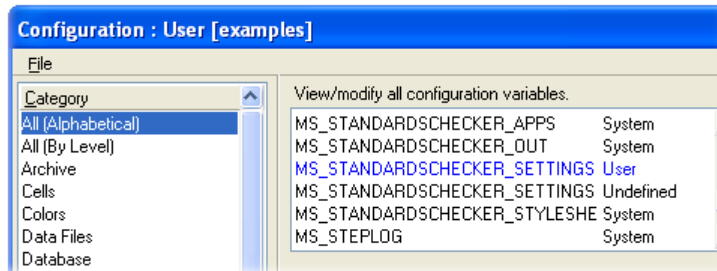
Configuration : User [examples]

File

Category
All (Alphabetical)
All (By Level)
Archive
Cells
Colors
Data Files
Database

View/modify all configuration variables.

| | |
|---|---|
| MS_STANDARDSCHECKER_APPS | System |
| MS_STANDARDSCHECKER_OUT | System |
| MS_STANDARDSCHECKER_SETTINGS | User |
| MS_STANDARDSCHECKER_SETTINGS | Undefined |
| MS_STANDARDSCHECKER_STYLESHE | System |
| MS_STEPLOG | System |